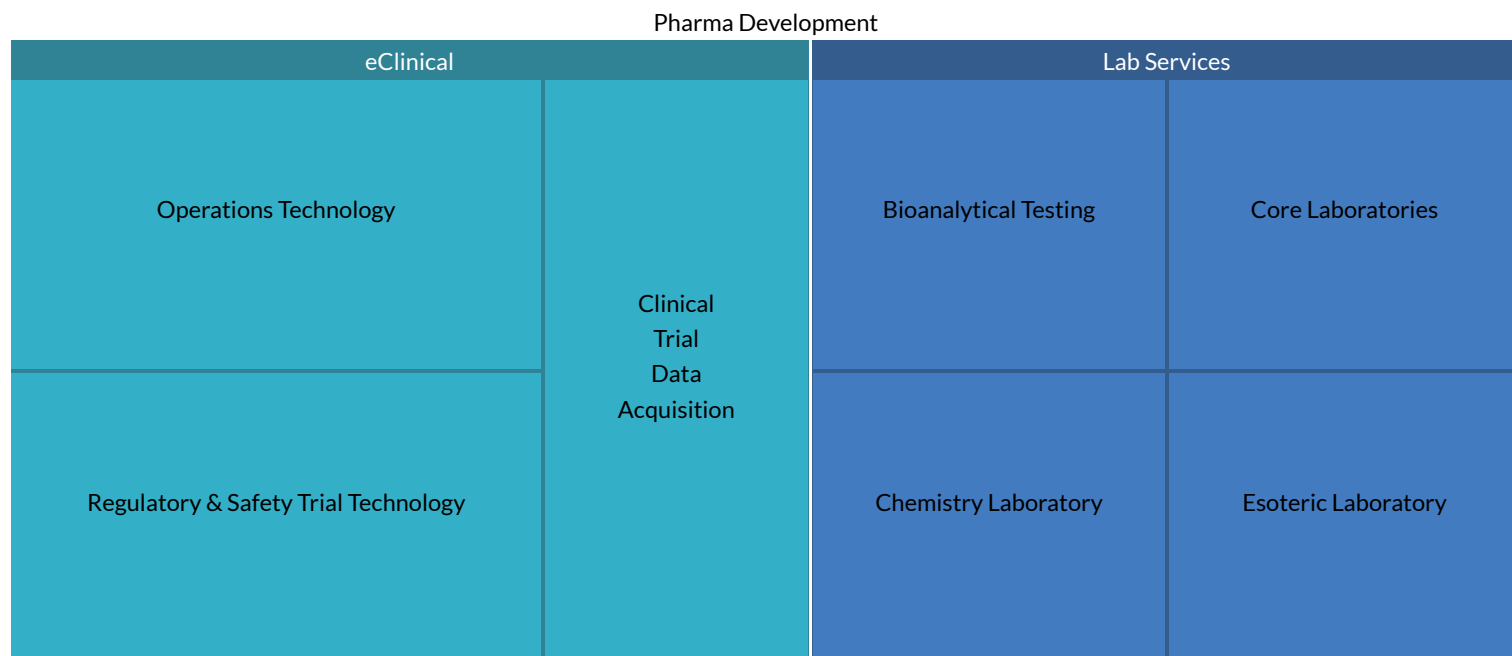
Pharma Development

eClinical

Operations Technology

Regulatory & Safety Trial Technology

Clinical Trial Data Acquisition

Lab Services

Bioanalytical Testing

Core Laboratories

Chemistry Laboratory

Esoteric Laboratory